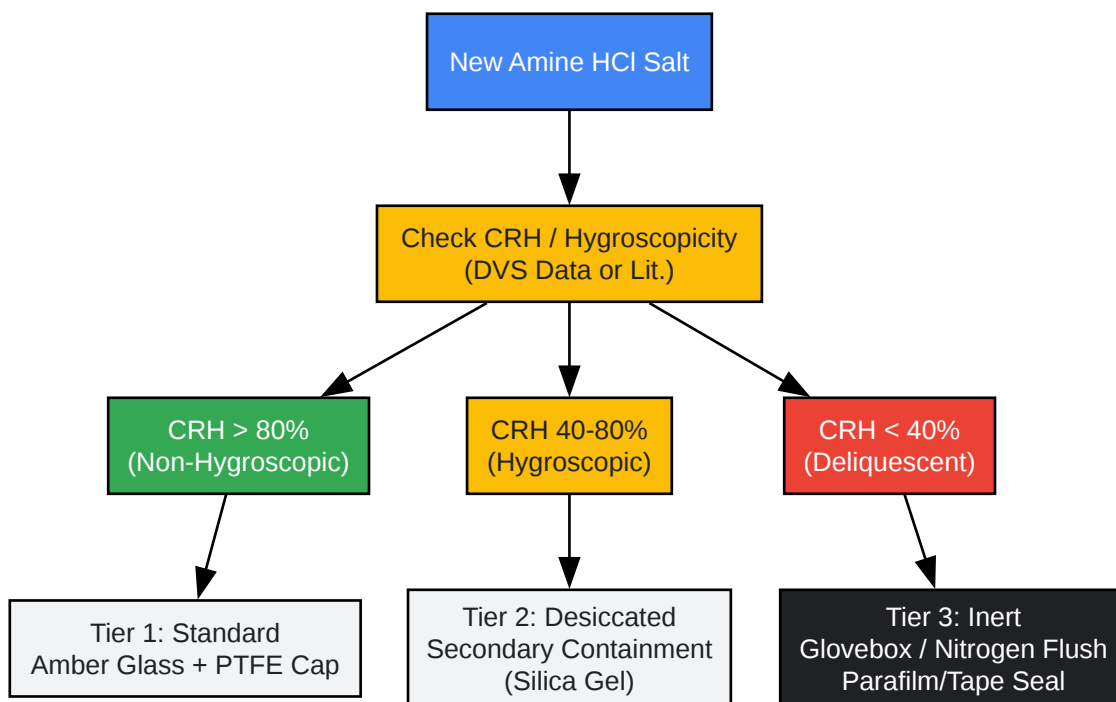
New Amine HCl Salt

Check CRH / Hygroscopicity
(DVS Data or Lit.)

CRH > 80%
(Non-Hygroscopic)

CRH 40-80%
(Hygroscopic)

CRH < 40%
(Deliquescent)

Tier 1: Standard
Amber Glass + PTFE Cap

Tier 2: Desiccated
Secondary Containment
(Silica Gel)

Tier 3: Inert
Glovebox / Nitrogen Flush
Parafilm/Tape Seal